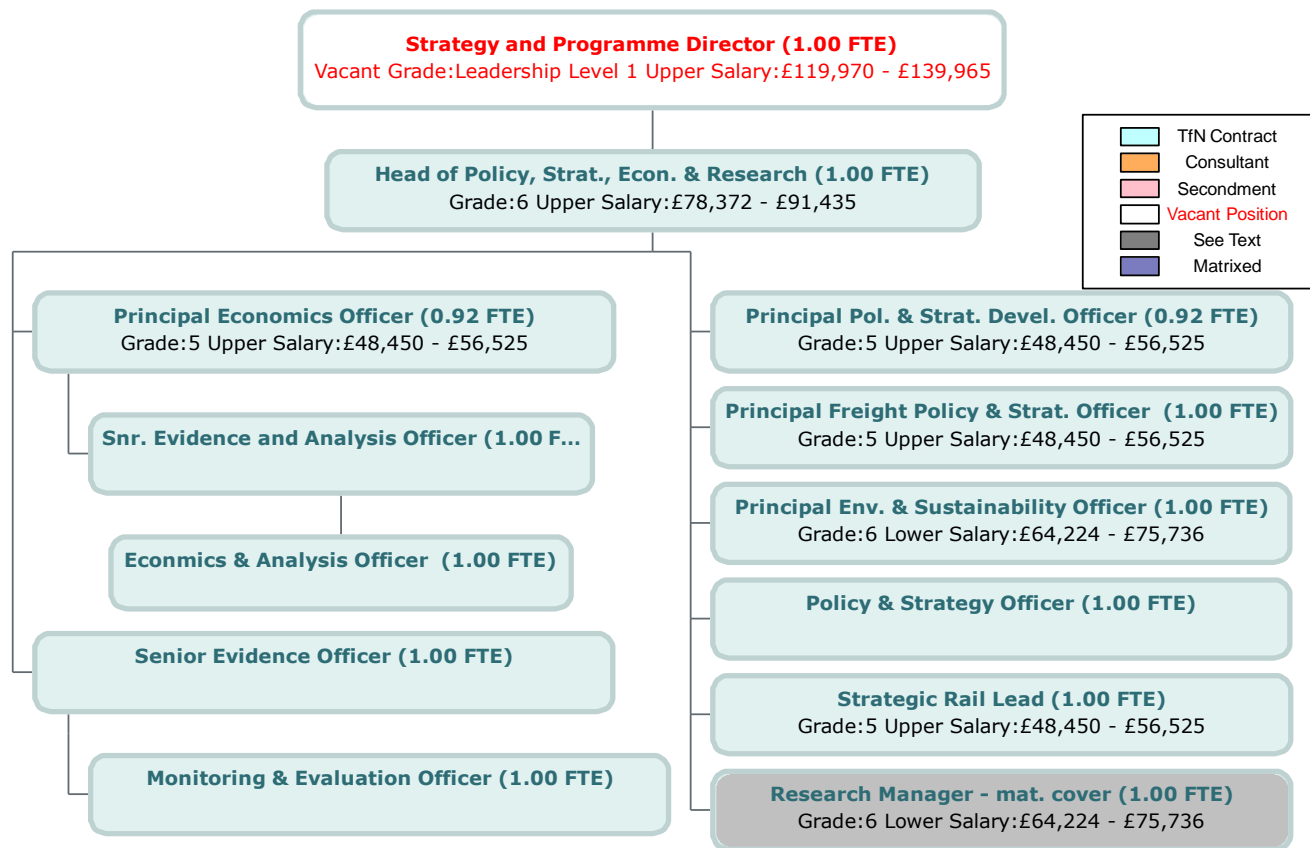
Strategy and Programme Director (1.00 FTE)
Vacant Grade:Leadership Level 1 Upper Salary:£119,970 - £139,965

TfN Contract
Consultant
Secondment
Vacant Position
See Text
Matrixed

Head of Policy, Strat., Econ. & Research (1.00 FTE)
Grade:6 Upper Salary:£78,372 - £91,435

Principal Economics Officer (0.92 FTE)
Grade:5 Upper Salary:£48,450 - £56,525

Snr. Evidence and Analysis Officer (1.00 F...

Econmics & Analysis Officer (1.00 FTE)

Senior Evidence Officer (1.00 FTE)

Monitoring & Evaluation Officer (1.00 FTE)

Principal Pol. & Strat. Devel. Officer (0.92 FTE)
Grade:5 Upper Salary:£48,450 - £56,525

Principal Freight Policy & Strat. Officer (1.00 FTE)
Grade:5 Upper Salary:£48,450 - £56,525

Principal Env. & Sustainability Officer (1.00 FTE)
Grade:6 Lower Salary:£64,224 - £75,736

Policy & Strategy Officer (1.00 FTE)

Strategic Rail Lead (1.00 FTE)
Grade:5 Upper Salary:£48,450 - £56,525

Research Manager - mat. cover (1.00 FTE)
Grade:6 Lower Salary:£64,224 - £75,736